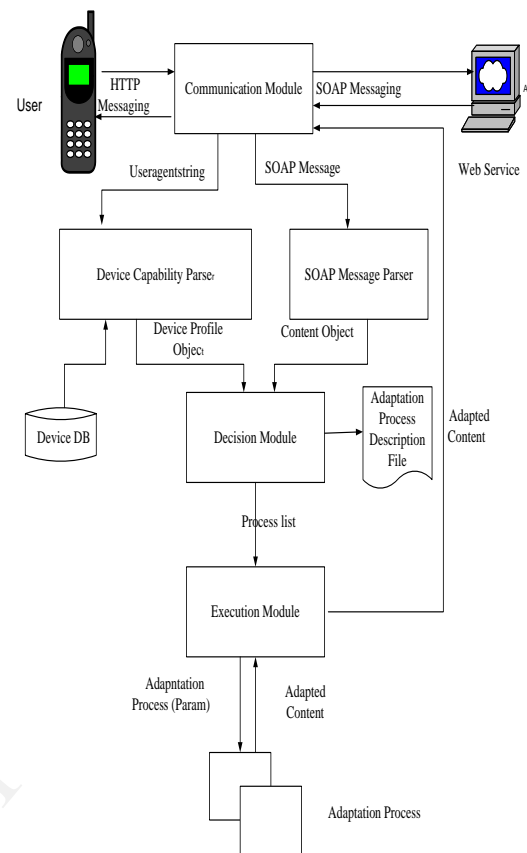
User

HTTP Messaging

Communication Module

SOAP Messaging

Web Service

Useragentstring

SOAP Message

Device Capability Parser

SOAP Message Parser

Device Profile Object

Content Object

Device DB

Decision Module

Adaptation Process Description File

Adapted Content

Process list

Execution Module

Adapntation Process (Param)

Adapted Content

Adaptation Process